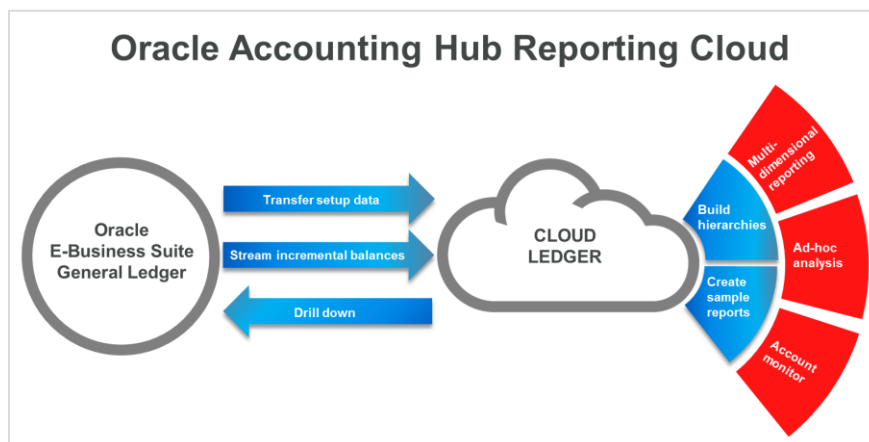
Oracle Accounting Hub Reporting Cloud

Oracle E-Business Suite General Ledger

Transfer setup data

Stream incremental balances

Drill down

CLOUD LEDGER

Build hierarchies

Create sample reports

Multi-dimensional reporting

Ad-hoc analysis

Account monitor